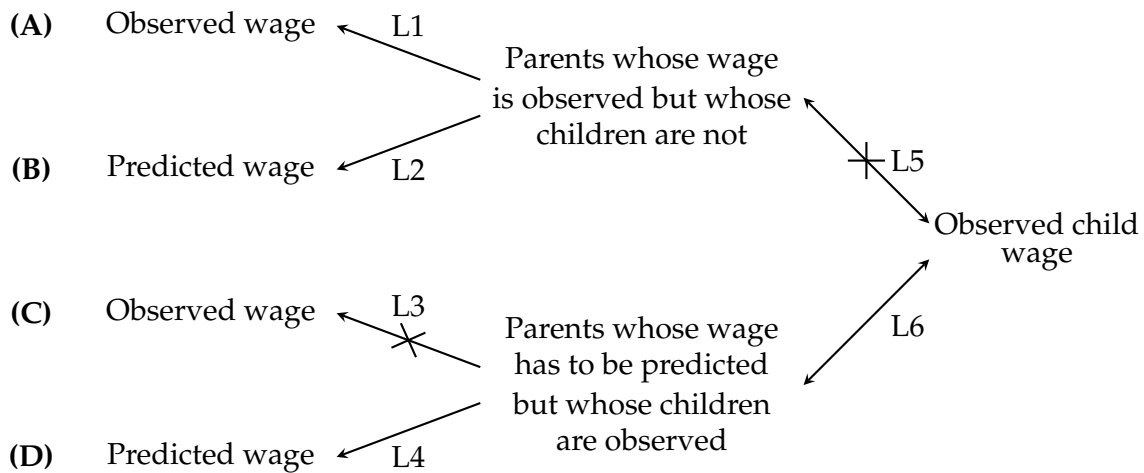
(A) Observed wage

L1

Parents whose wage is observed but whose children are not

(B) Predicted wage

L2

L5

Observed child wage

(C) Observed wage

L3

Parents whose wage has to be predicted but whose children are observed

L6

(D) Predicted wage

L4